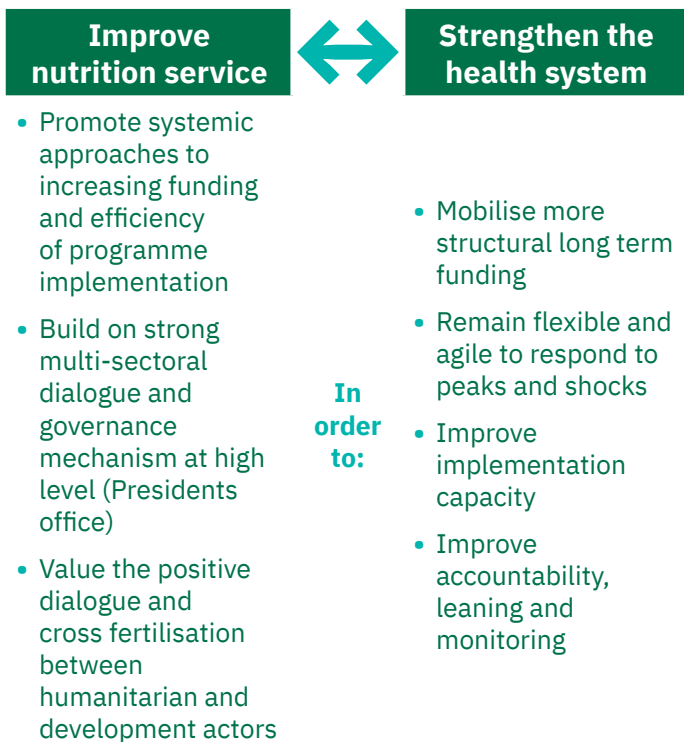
Improve nutrition service

Strengthen the health system

- Promote systemic approaches to increasing funding and efficiency of programme implementation
- Build on strong multi-sectoral dialogue and governance mechanism at high level (Presidents office)
- Value the positive dialogue and cross fertilisation between humanitarian and development actors

In order to:

- Mobilise more structural long term funding
- Remain flexible and agile to respond to peaks and shocks
- Improve implementation capacity
- Improve accountability, leaning and monitoring